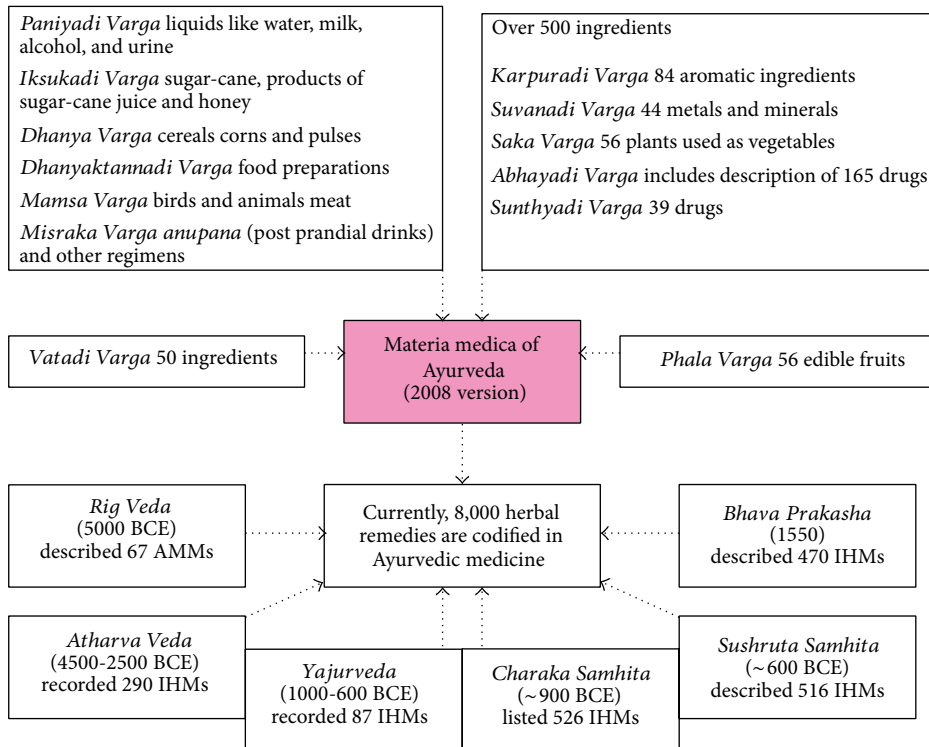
Paniyadi Varga liquids like water, milk, alcohol, and urine

Iksukadi Varga sugar-cane, products of sugar-cane juice and honey

Dhanya Varga cereals corns and pulses

Dhanyaktannadi Varga food preparations

Mamsa Varga birds and animals meat

Misraka Varga anupana (post prandial drinks) and other regimens

Over 500 ingredients

Karpuradi Varga 84 aromatic ingredients

Suvanadi Varga 44 metals and minerals

Saka Varga 56 plants used as vegetables

Abhayadi Varga includes description of 165 drugs

Sunthyadi Varga 39 drugs

Vatadi Varga 50 ingredients

Materia medica of Ayurveda (2008 version)

Phala Varga 56 edible fruits

Rig Veda (5000 BCE) described 67 AMMs

Currently, 8,000 herbal remedies are codified in Ayurvedic medicine

Bhava Prakasha (1550) described 470 IHMs

Atharva Veda (4500-2500 BCE) recorded 290 IHMs

Yajurveda (1000-600 BCE) recorded 87 IHMs

Charaka Samhita (~900 BCE) listed 526 IHMs

Sushruta Samhita (~600 BCE) described 516 IHMs